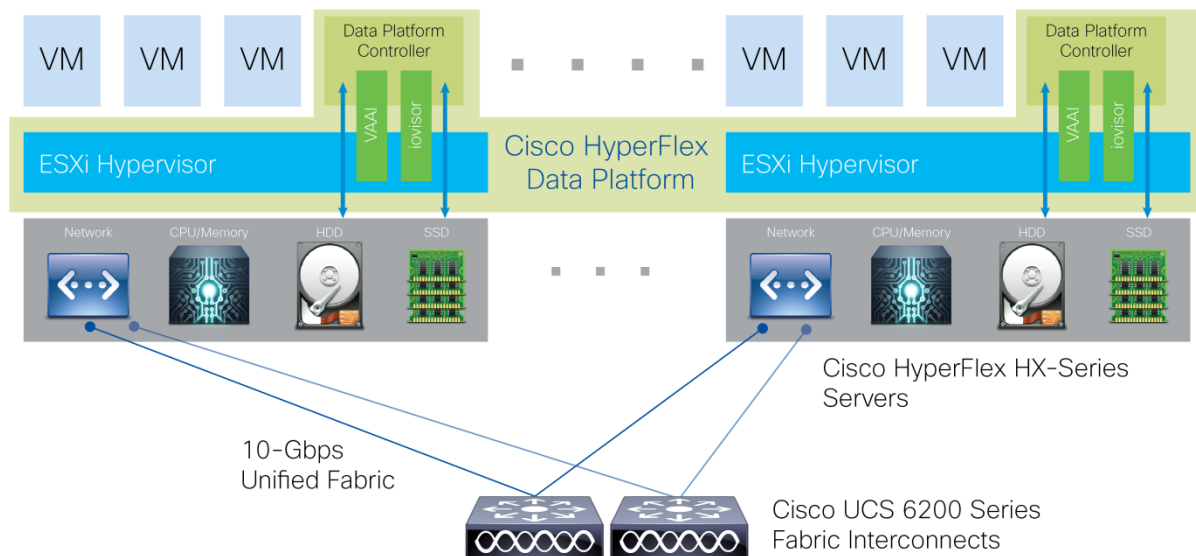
VM VM VM

Data Platform Controller

VAAI iovisor

VM VM VM

Data Platform Controller

VAAI iovisor

ESXi Hypervisor

Cisco HyperFlex Data Platform

ESXi Hypervisor

Network CPU/Memory HDD SSD

Network CPU/Memory HDD SSD

Cisco HyperFlex HX-Series Servers

10-Gbps Unified Fabric

Cisco UCS 6200 Series Fabric Interconnects